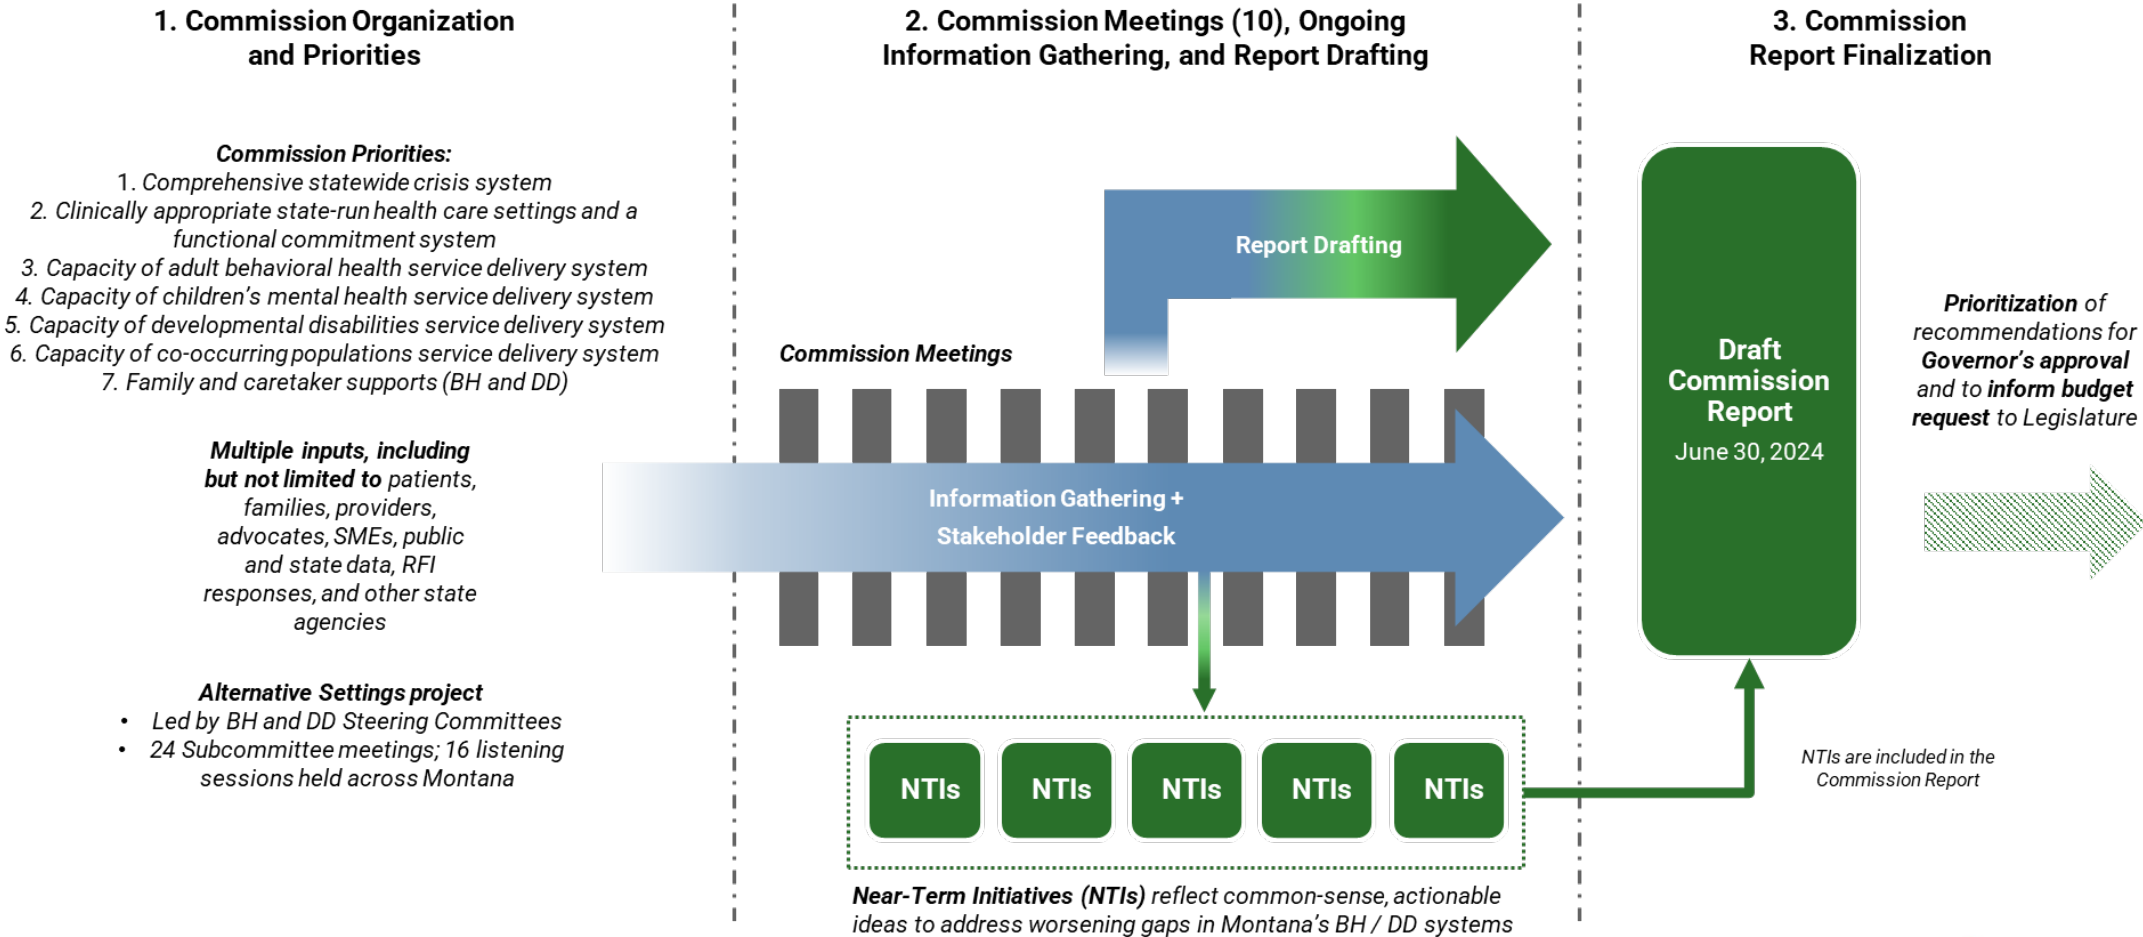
1. Commission Organization and Priorities

2. Commission Meetings (10), Ongoing Information Gathering, and Report Drafting

3. Commission Report Finalization

**Commission Priorities:**
1. Comprehensive statewide crisis system
2. Clinically appropriate state-run health care settings and a functional commitment system
3. Capacity of adult behavioral health service delivery system
4. Capacity of children's mental health service delivery system
5. Capacity of developmental disabilities service delivery system
6. Capacity of co-occurring populations service delivery system
7. Family and caretaker supports (BH and DD)

**Multiple inputs, including but not limited to** patients, families, providers, advocates, SMEs, public and state data, RFI responses, and other state agencies

**Alternative Settings project**
• Led by BH and DD Steering Committees
• 24 Subcommittee meetings; 16 listening sessions held across Montana

Report Drafting

Commission Meetings

Information Gathering + Stakeholder Feedback

NTIs

NTIs

NTIs

NTIs

NTIs

**Near-Term Initiatives (NTIs)** reflect common-sense, actionable ideas to address worsening gaps in Montana's BH / DD systems

Draft Commission Report

June 30, 2024

**Prioritization** of recommendations for **Governor's approval** and to **inform budget request** to Legislature

NTIs are included in the Commission Report